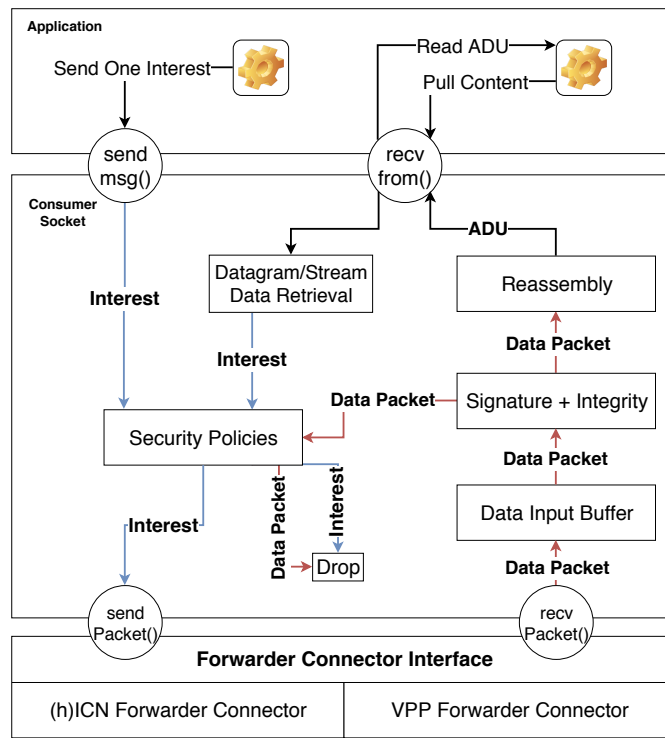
Application

Send One Interest

Read ADU

Pull Content

send msg()

recv from()

Consumer Socket

ADU

Datagram/Stream Data Retrieval

Reassembly

Interest

Interest

Data Packet

Data Packet

Signature + Integrity

Security Policies

Data Packet

Interest

Data Packet

Interest

Data Input Buffer

Drop

Data Packet

send Packet()

recv Packet()

Forwarder Connector Interface

| (h)ICN Forwarder Connector | VPP Forwarder Connector |
|---|---|